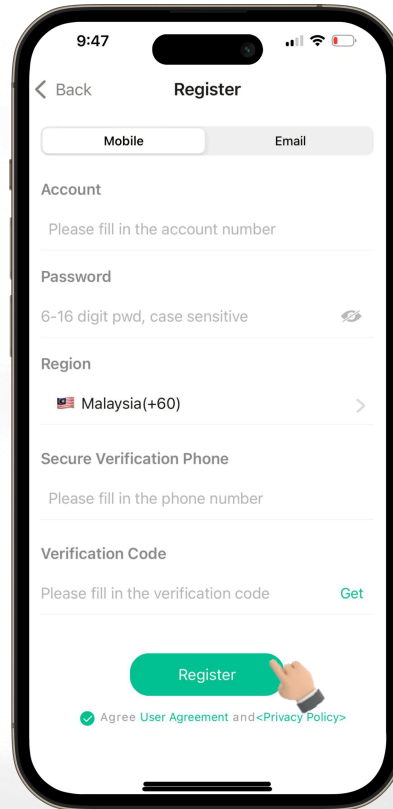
9:47

Back Register

Mobile Email

Account

Please fill in the account number

Password

6-16 digit pwd, case sensitive

Region

Malaysia(+60)

Secure Verification Phone

Please fill in the phone number

Verification Code

Please fill in the verification code Get

Register

Agree User Agreement and<Privacy Policy>